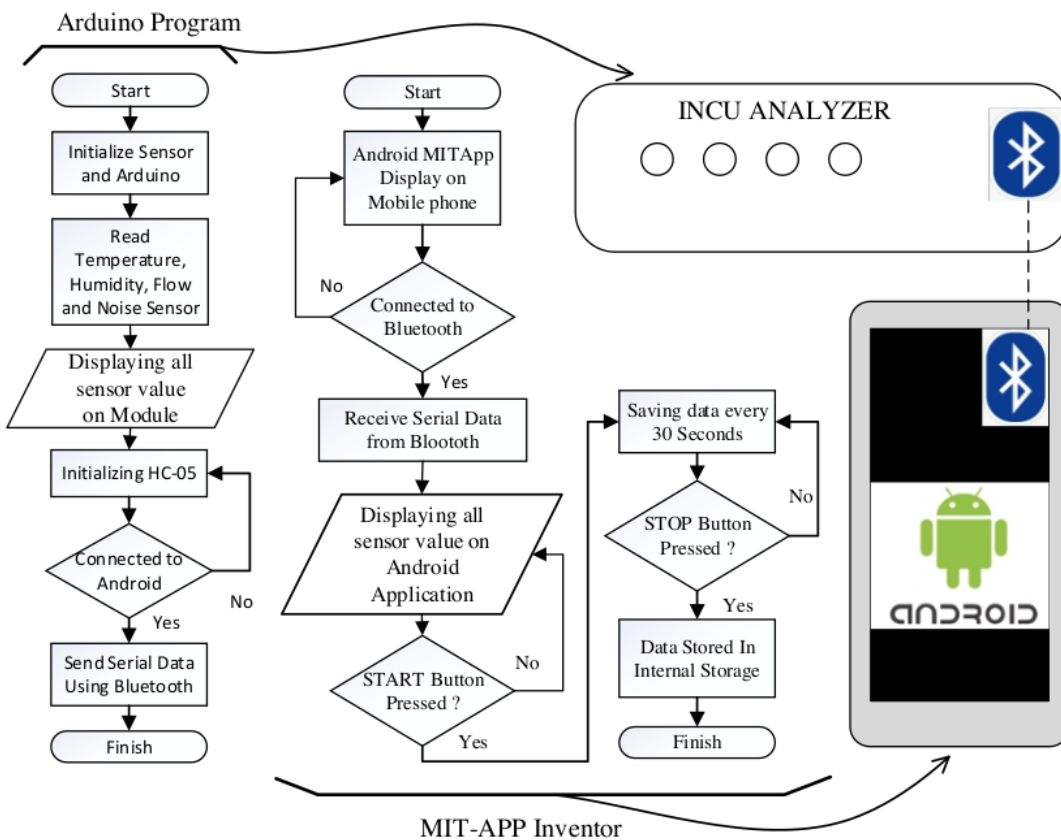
Arduino Program

Start

Initialize Sensor and Arduino

Read Temperature, Humidity, Flow and Noise Sensor

Displaying all sensor value on Module

Initializing HC-05

Connected to Android

No

Yes

Send Serial Data Using Bluetooth

Finish

Start

Android MITApp Display on Mobile phone

No

Connected to Bluetooth

Yes

Receive Serial Data from Blootooth

Displaying all sensor value on Android Application

No

START Button Pressed ?

Yes

Saving data every 30 Seconds

No

STOP Button Pressed ?

Yes

Data Stored In Internal Storage

Finish

INCU ANALYZER

android

MIT-APP Inventor